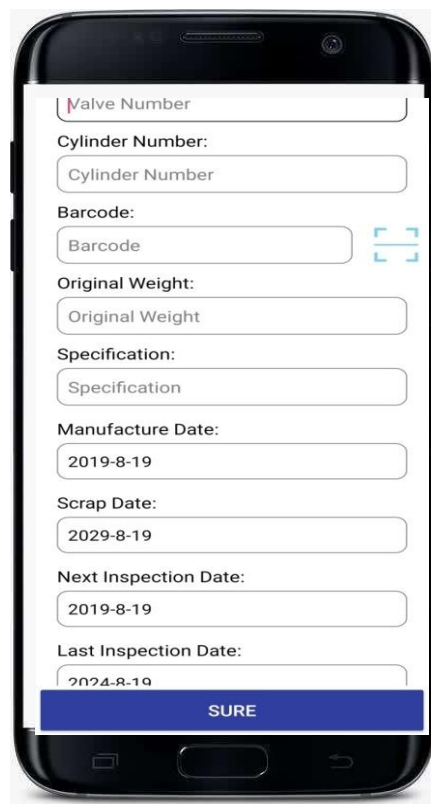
Valve Number

Cylinder Number:

Cylinder Number

Barcode:

Barcode

Original Weight:

Original Weight

Specification:

Specification

Manufacture Date:

2019-8-19

Scrap Date:

2029-8-19

Next Inspection Date:

2019-8-19

Last Inspection Date:

2024-8-19

SURE